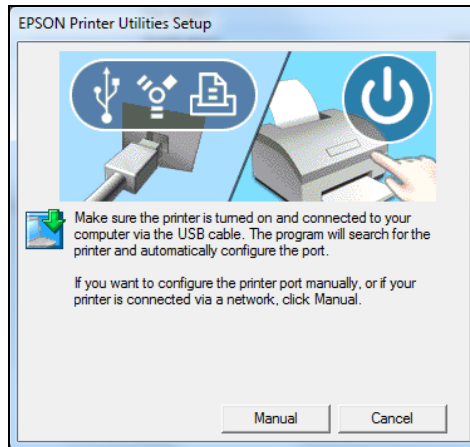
EPSON Printer Utilities Setup

Make sure the printer is turned on and connected to your computer via the USB cable. The program will search for the printer and automatically configure the port.

If you want to configure the printer port manually, or if your printer is connected via a network, click Manual.

Manual

Cancel